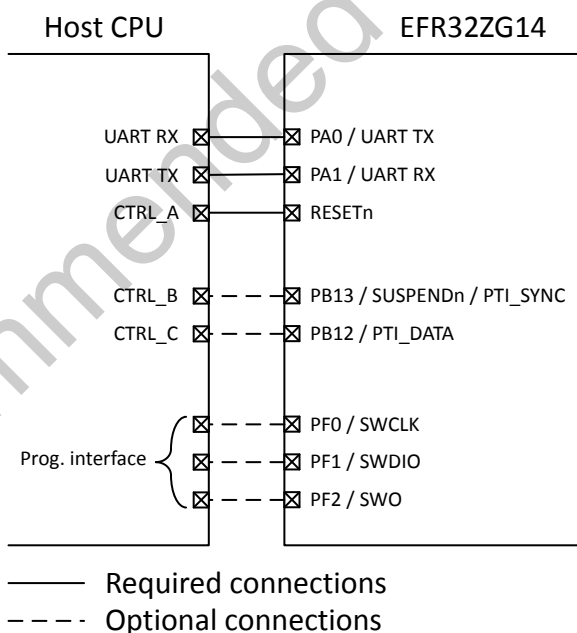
Host CPU

EFR32ZG14

UART RX

UART TX

CTRL_A

CTRL_B

CTRL_C

Prog. interface

PA0 / UART TX

PA1 / UART RX

RESETn

PB13 / SUSPENDn / PTI_SYNC

PB12 / PTI_DATA

PF0 / SWCLK

PF1 / SWDIO

PF2 / SWO

Required connections

Optional connections

Not Recommended